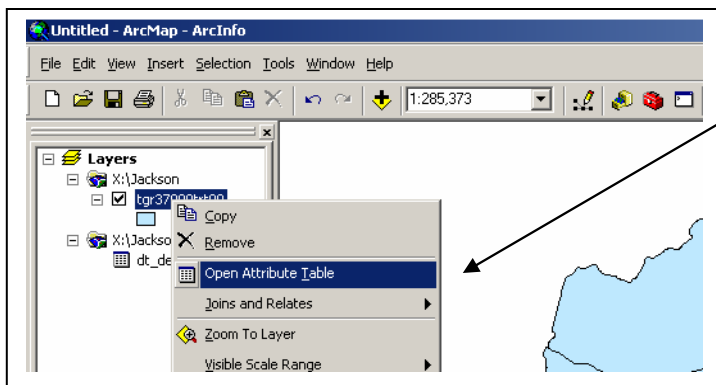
Untitled - ArcMap - ArcInfo

File Edit View Insert Selection Tools Window Help

1:285,373

Layers
X:\Jackson
tgr37000lkt00
X:\Jackson
dt_de

Copy
Remove
Open Attribute Table
Joins and Relates
Zoom To Layer
Visible Scale Range